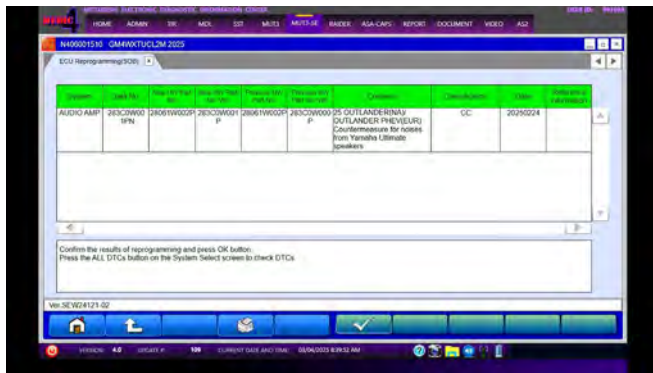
MITSUBISHI ELECTRONIC DIAGNOSTIC INFORMATION CENTER

HOME ADMIN TR MDL SST MUT3 MUT3-SE RAIDER ASA-CAPS REPORT DOCUMENT VIDEO AS2

N406001510 GM4WXTUCL2M 2025

ECU Reprogramming(SOB)

| System | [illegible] | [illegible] | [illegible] | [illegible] | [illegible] | Contents | Classification | Date | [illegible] |
|---|---|---|---|---|---|---|---|---|---|
| AUDIO AMP | 283C0W001PN | 28061W002P | 283C0W001P | 28061W002P | 283C0W000P | 25 OUTLANDER(NA) OUTLANDER PHEV(EUR) Countermeasure for noises from Yamaha Ultimate speakers | CC | 20250224 | |

Confirm the results of reprogramming and press OK button.
Press the ALL DTCs button on the System Select screen to check DTCs.

Ver.SEW24121-02

VERSION 4.0 UPDATE # 109 CURRENT DATE AND TIME 03/04/2025 8:39:52 AM